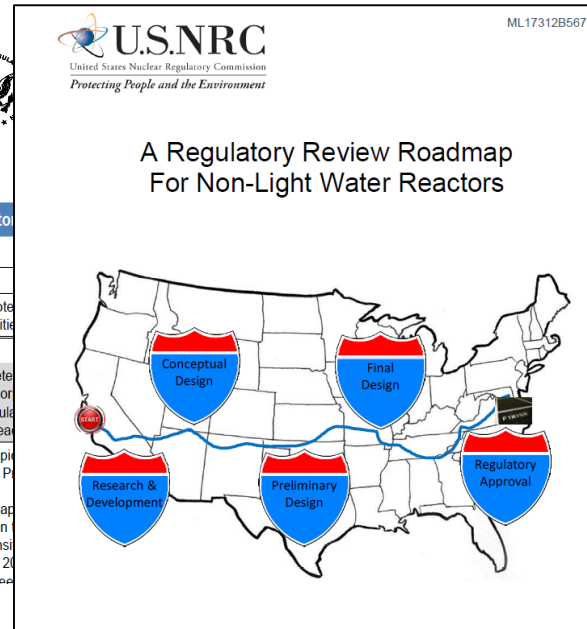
ML17312B567

U.S.NRC
United States Nuclear Regulatory Commission
Protecting People and the Environment

A Regulatory Review Roadmap
For Non-Light Water Reactors

START

Conceptual Design

Final Design

Research & Development

Preliminary Design

Regulatory Approval

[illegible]